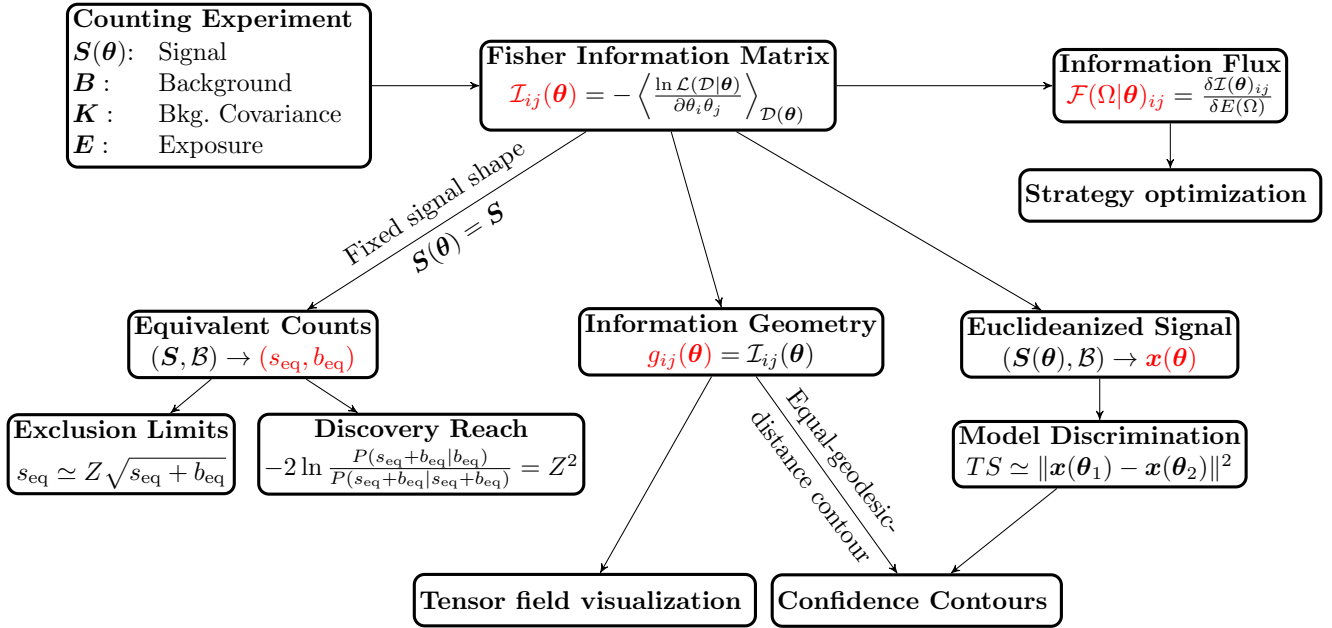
**Counting Experiment**
$\boldsymbol{S}(\boldsymbol{\theta})$: Signal
$\boldsymbol{B}$ : Background
$\boldsymbol{K}$ : Bkg. Covariance
$\boldsymbol{E}$ : Exposure

**Fisher Information Matrix**
$\mathcal{I}_{ij}(\boldsymbol{\theta}) = -\left\langle \frac{\ln \mathcal{L}(\mathcal{D}|\boldsymbol{\theta})}{\partial\theta_i\theta_j} \right\rangle_{\mathcal{D}(\boldsymbol{\theta})}$

**Information Flux**
$\mathcal{F}(\Omega|\boldsymbol{\theta})_{ij} = \frac{\delta \mathcal{I}(\boldsymbol{\theta})_{ij}}{\delta E(\Omega)}$

**Strategy optimization**

Fixed signal shape
$\mathbf{S}(\boldsymbol{\theta}) = \mathbf{S}$

**Equivalent Counts**
$(\boldsymbol{S}, \mathcal{B}) \rightarrow (s_{\rm eq}, b_{\rm eq})$

**Information Geometry**
$g_{ij}(\boldsymbol{\theta}) = \mathcal{I}_{ij}(\boldsymbol{\theta})$

**Euclideanized Signal**
$(\boldsymbol{S}(\boldsymbol{\theta}), \mathcal{B}) \rightarrow \boldsymbol{x}(\boldsymbol{\theta})$

**Exclusion Limits**
$s_{\rm eq} \simeq Z\sqrt{s_{\rm eq} + b_{\rm eq}}$

**Discovery Reach**
$-2\ln\frac{P(s_{\rm eq}+b_{\rm eq}|b_{\rm eq})}{P(s_{\rm eq}+b_{\rm eq}|s_{\rm eq}+b_{\rm eq})} = Z^2$

Equal-geodesic-distance contour

**Model Discrimination**
$TS \simeq \|\boldsymbol{x}(\boldsymbol{\theta}_1) - \boldsymbol{x}(\boldsymbol{\theta}_2)\|^2$

**Tensor field visualization**

**Confidence Contours**